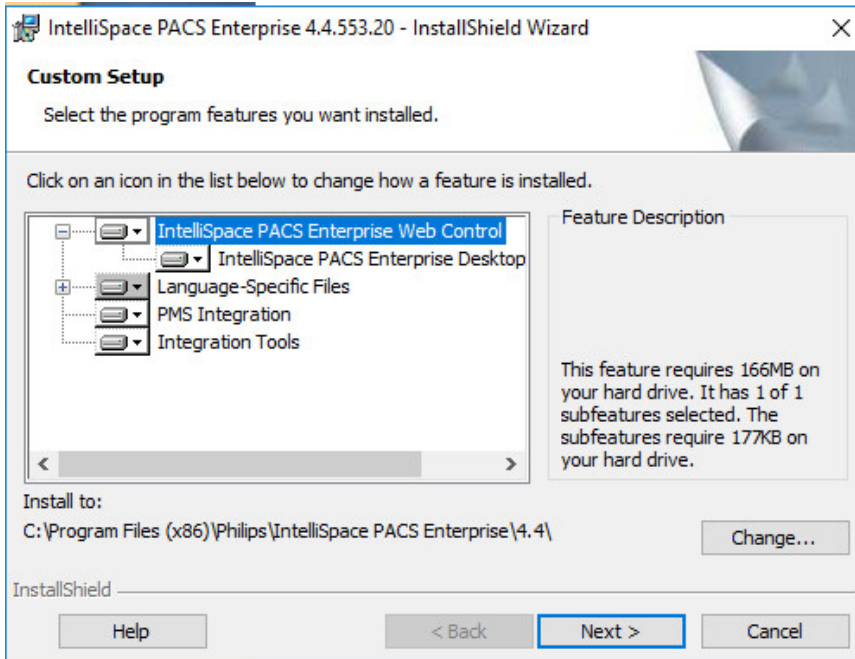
IntelliSpace PACS Enterprise 4.4.553.20 - InstallShield Wizard

Custom Setup

Select the program features you want installed.

Click on an icon in the list below to change how a feature is installed.

IntelliSpace PACS Enterprise Web Control
IntelliSpace PACS Enterprise Desktop
Language-Specific Files
PMS Integration
Integration Tools

Feature Description

This feature requires 166MB on your hard drive. It has 1 of 1 subfeatures selected. The subfeatures require 177KB on your hard drive.

Install to:
C:\Program Files (x86)\Philips\IntelliSpace PACS Enterprise\4.4\

Change...

InstallShield

Help

< Back

Next >

Cancel